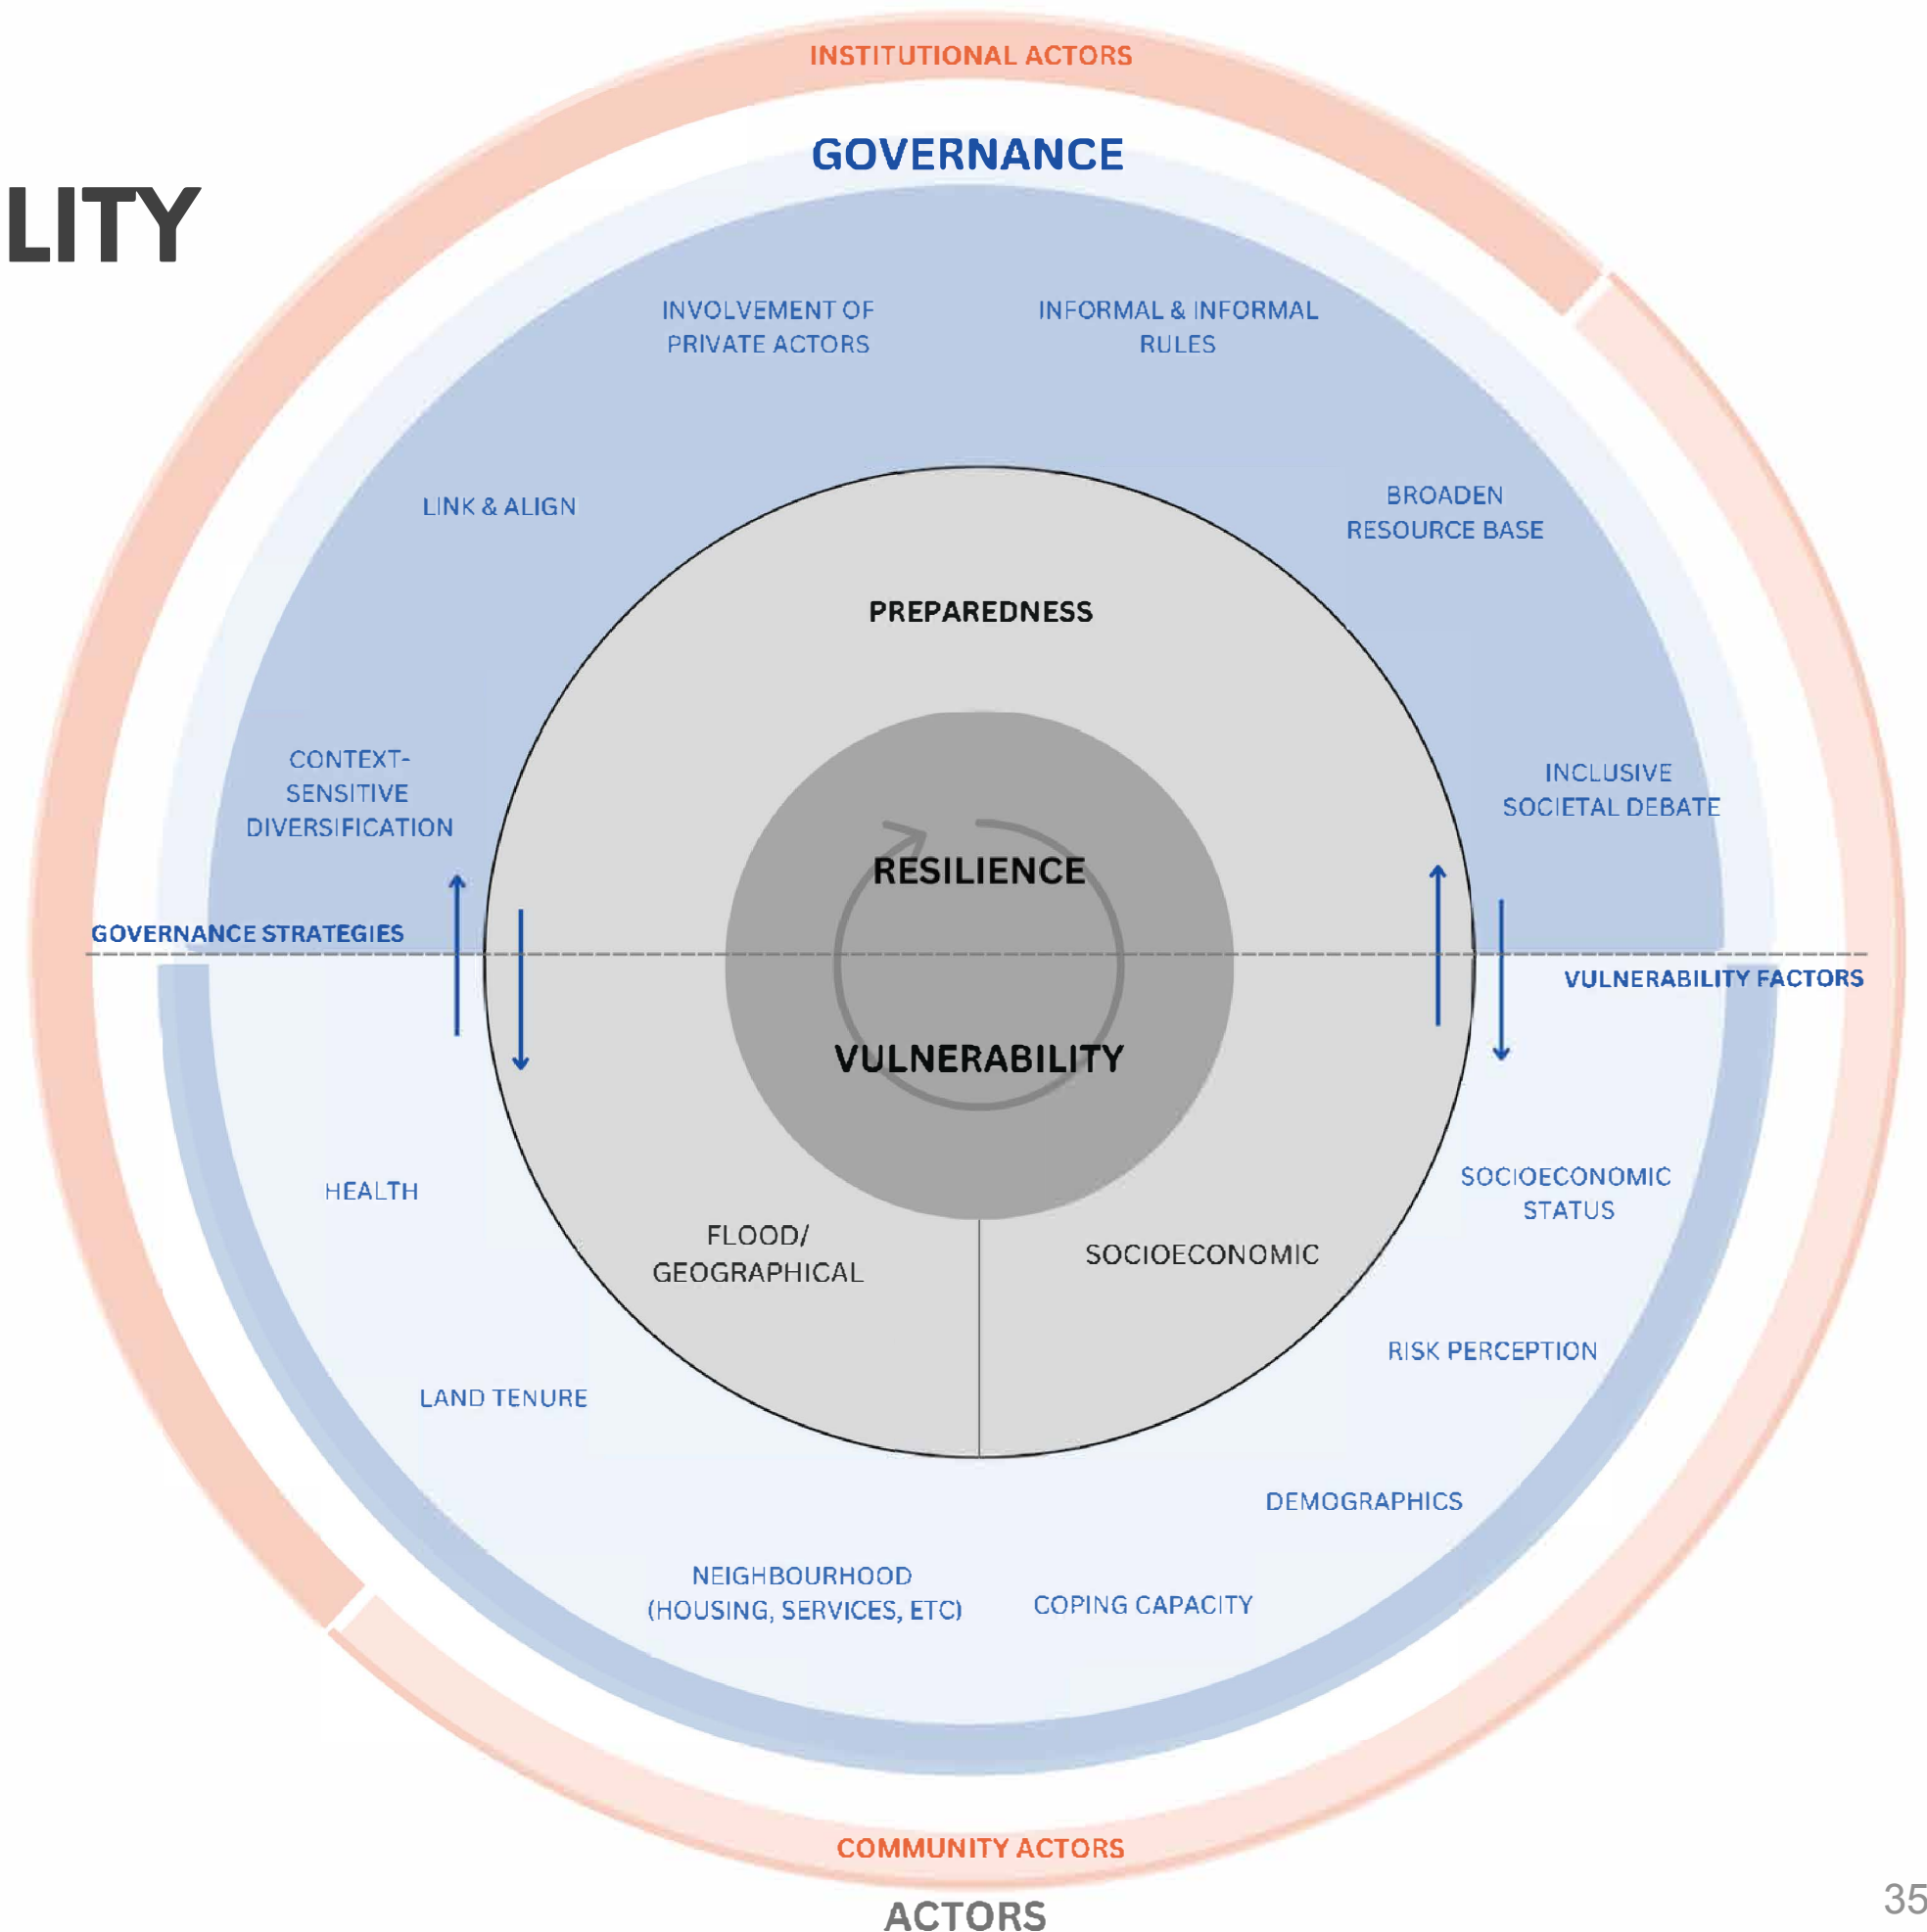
LITY

INSTITUTIONAL ACTORS

GOVERNANCE

INVOLVEMENT OF PRIVATE ACTORS

INFORMAL & INFORMAL RULES

LINK & ALIGN

BROADEN RESOURCE BASE

PREPAREDNESS

CONTEXT-SENSITIVE DIVERSIFICATION

INCLUSIVE SOCIETAL DEBATE

RESILIENCE

GOVERNANCE STRATEGIES

VULNERABILITY FACTORS

VULNERABILITY

HEALTH

SOCIOECONOMIC STATUS

FLOOD/ GEOGRAPHICAL

SOCIOECONOMIC

RISK PERCEPTION

LAND TENURE

DEMOGRAPHICS

NEIGHBOURHOOD (HOUSING, SERVICES, ETC)

COPING CAPACITY

COMMUNITY ACTORS

ACTORS

35